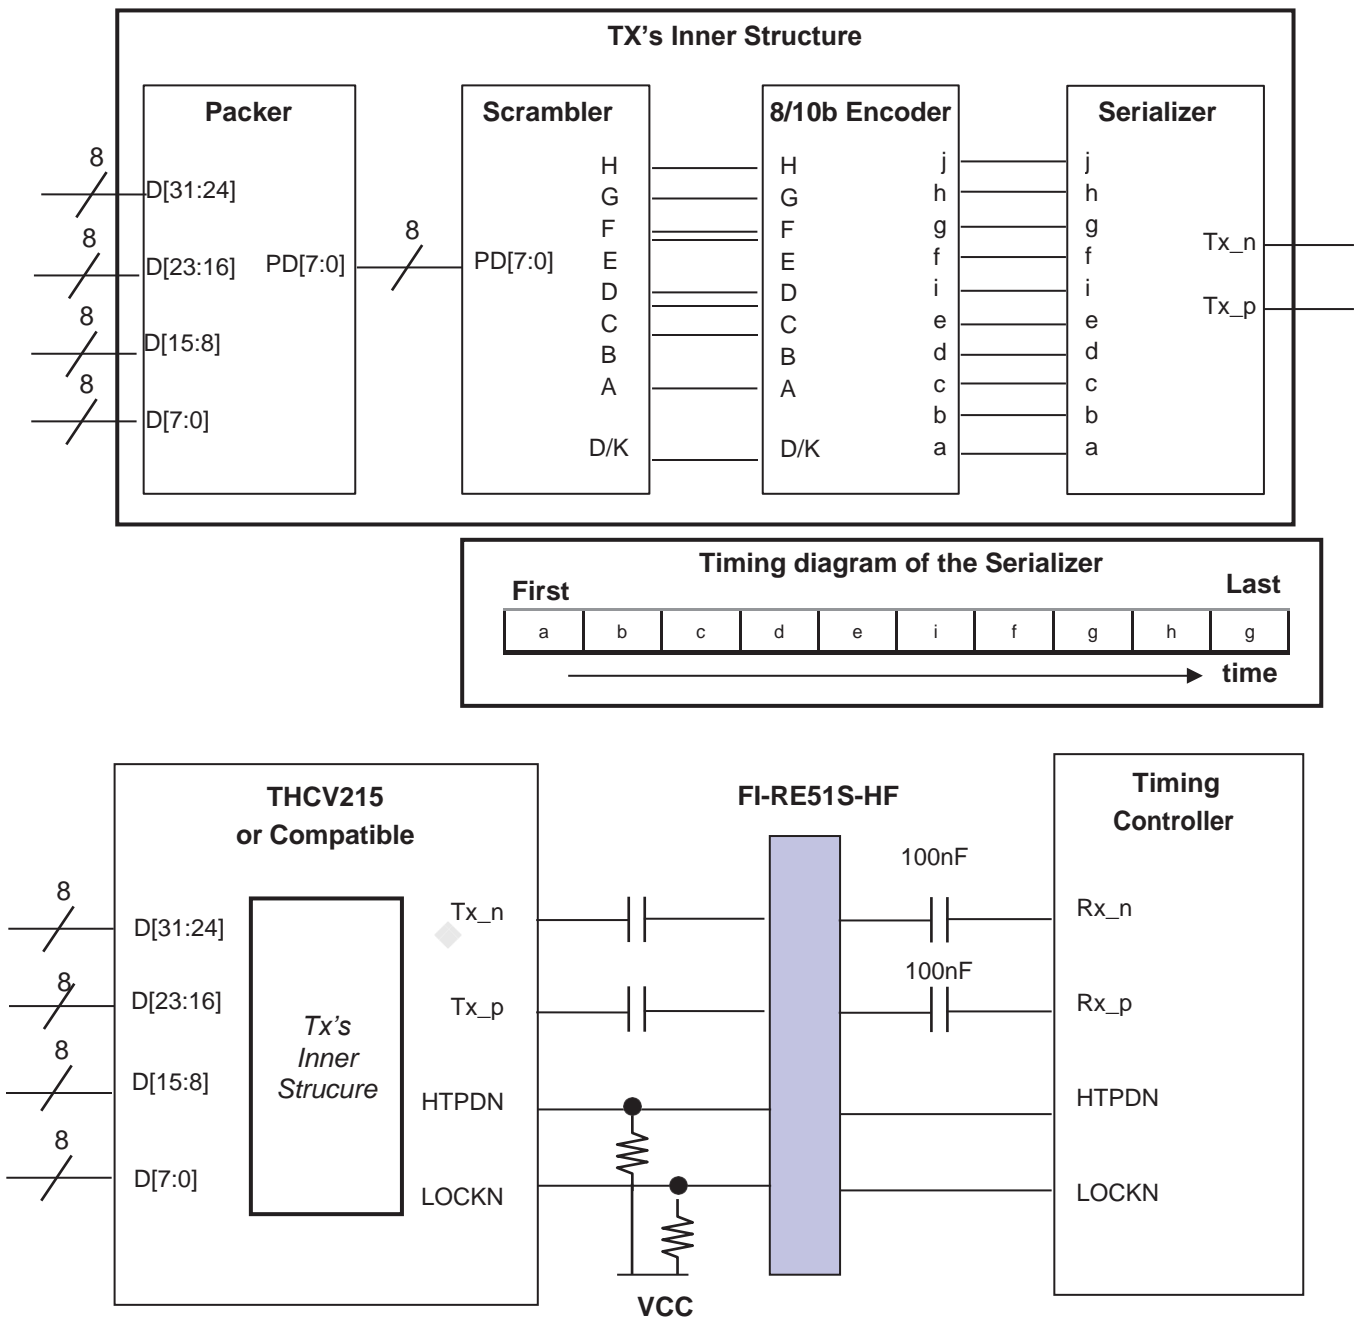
TX's Inner Structure

Packer

8
D[31:24]
8
D[23:16]
8
D[15:8]
8
D[7:0]

PD[7:0]

8

Scrambler

PD[7:0]

H
G
F
E
D
C
B
A
D/K

8/10b Encoder

H
G
F
E
D
C
B
A
D/K

j
h
g
f
i
e
d
c
b
a

Serializer

j
h
g
f
i
e
d
c
b
a

Tx_n
Tx_p

Timing diagram of the Serializer

First

Last

| a | b | c | d | e | i | f | g | h | g |
|---|---|---|---|---|---|---|---|---|---|

time

THCV215
or Compatible

8
D[31:24]
8
D[23:16]
8
D[15:8]
8
D[7:0]

Tx's
Inner
Strucure

Tx_n
Tx_p
HTPDN
LOCKN

VCC

FI-RE51S-HF

100nF
100nF

Timing
Controller

Rx_n
Rx_p
HTPDN
LOCKN